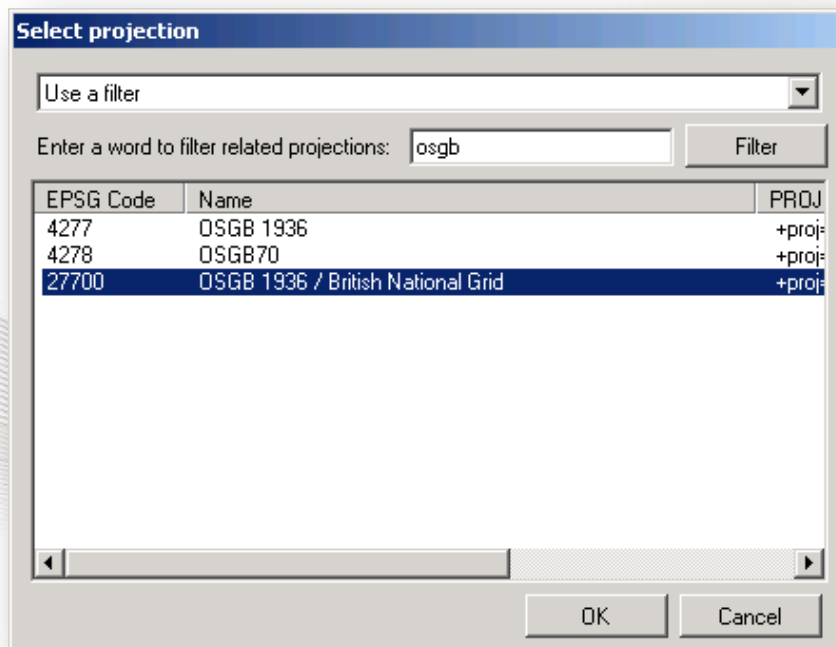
Select projection

Use a filter

Enter a word to filter related projections: osgb

Filter

| EPSG Code | Name | PROJ |
|---|---|---|
| 4277 | OSGB 1936 | +proj |
| 4278 | OSGB70 | +proj |
| 27700 | OSGB 1936 / British National Grid | +proj |

OK

Cancel